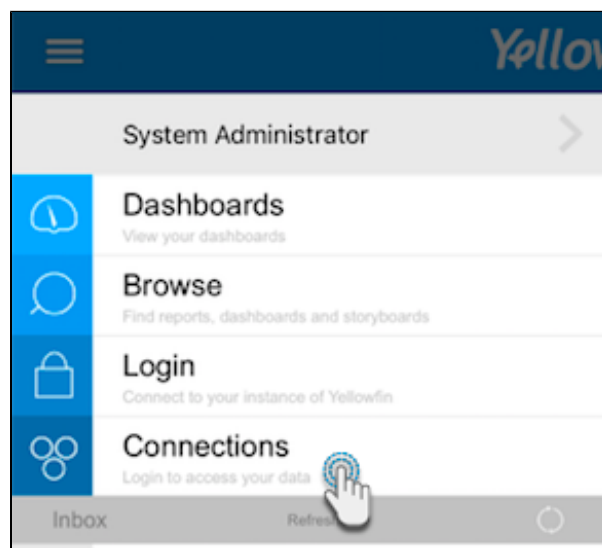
Yellow

System Administrator

Dashboards
View your dashboards

Browse
Find reports, dashboards and storyboards

Login
Connect to your instance of Yellowfin

Connections
Login to access your data

Inbox
Refres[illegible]